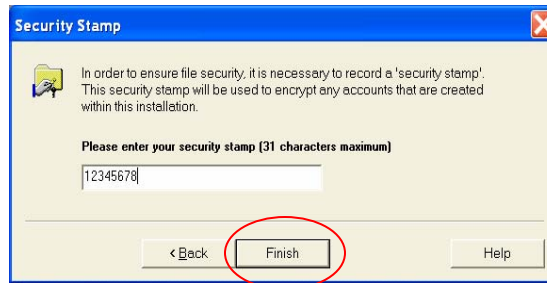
Security Stamp

In order to ensure file security, it is necessary to record a 'security stamp'. This security stamp will be used to encrypt any accounts that are created within this installation.

Please enter your security stamp (31 characters maximum)

12345678

< Back

Finish

Help